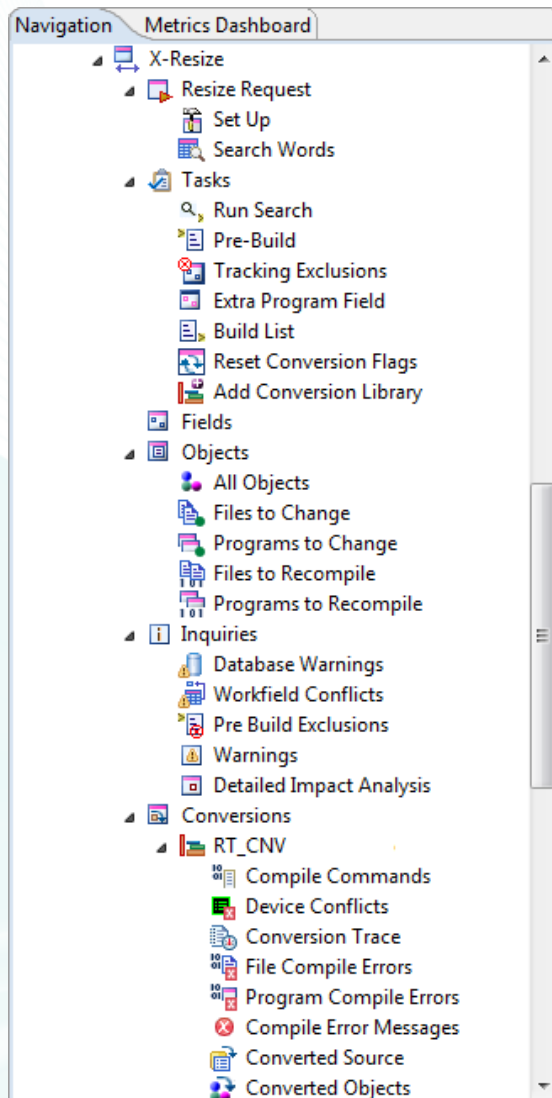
Navigation | Metrics Dashboard

X-Resize
Resize Request
Set Up
Search Words
Tasks
Run Search
Pre-Build
Tracking Exclusions
Extra Program Field
Build List
Reset Conversion Flags
Add Conversion Library
Fields
Objects
All Objects
Files to Change
Programs to Change
Files to Recompile
Programs to Recompile
Inquiries
Database Warnings
Workfield Conflicts
Pre Build Exclusions
Warnings
Detailed Impact Analysis
Conversions
RT_CNV
Compile Commands
Device Conflicts
Conversion Trace
File Compile Errors
Program Compile Errors
Compile Error Messages
Converted Source
Converted Objects